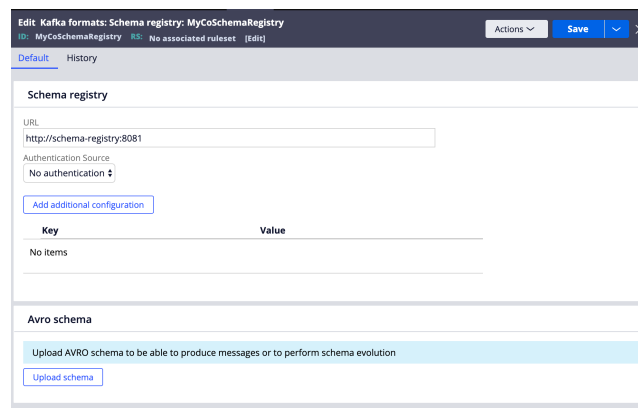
Edit Kafka formats: Schema registry: MyCoSchemaRegistry
ID: MyCoSchemaRegistry RS: No associated ruleset [Edit]

Actions
Save

Default History

Schema registry

URL
http://schema-registry:8081

Authentication Source
No authentication

Add additional configuration

| Key | Value |
|---|---|
| No items | |

Avro schema

Upload AVRO schema to be able to produce messages or to perform schema evolution

Upload schema